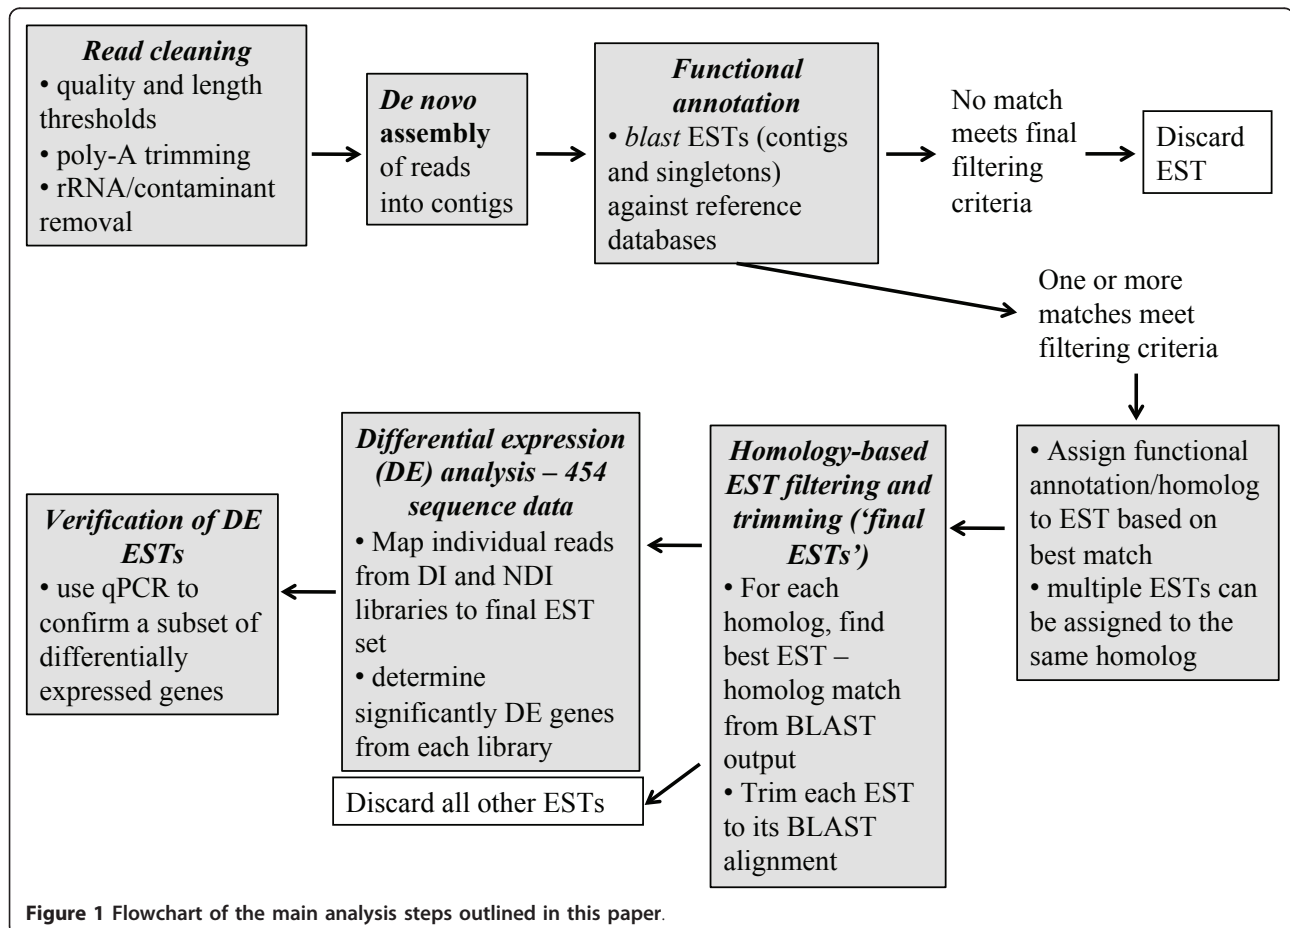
*Read cleaning*
• quality and length thresholds
• poly-A trimming
• rRNA/contaminant removal

*De novo* **assembly** of reads into contigs

***Functional annotation***
• *blast* ESTs (contigs and singletons) against reference databases

No match meets final filtering criteria

Discard EST

One or more matches meet filtering criteria

• Assign functional annotation/homolog to EST based on best match
• multiple ESTs can be assigned to the same homolog

***Homology-based EST filtering and trimming ('final ESTs')***
• For each homolog, find best EST – homolog match from BLAST output
• Trim each EST to its BLAST alignment

***Differential expression (DE) analysis – 454 sequence data***
• Map individual reads from DI and NDI libraries to final EST set
• determine significantly DE genes from each library

Discard all other ESTs

***Verification of DE ESTs***
• use qPCR to confirm a subset of differentially expressed genes

**Figure 1 Flowchart of the main analysis steps outlined in this paper**.